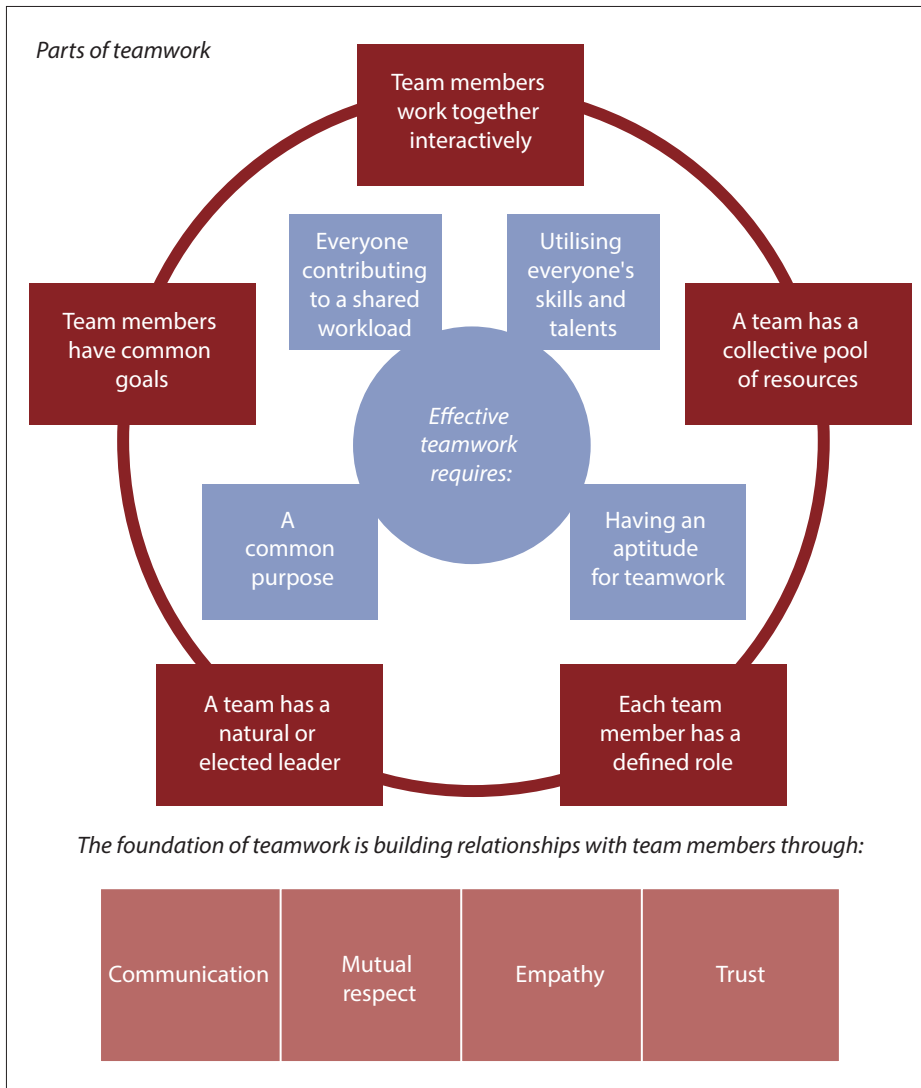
Parts of teamwork

Team members work together interactively

Team members have common goals

A team has a collective pool of resources

A team has a natural or elected leader

Each team member has a defined role

Everyone contributing to a shared workload

Utilising everyone's skills and talents

Effective teamwork requires:

A common purpose

Having an aptitude for teamwork

The foundation of teamwork is building relationships with team members through:

| Communication | Mutual respect | Empathy | Trust |
|---|---|---|---|